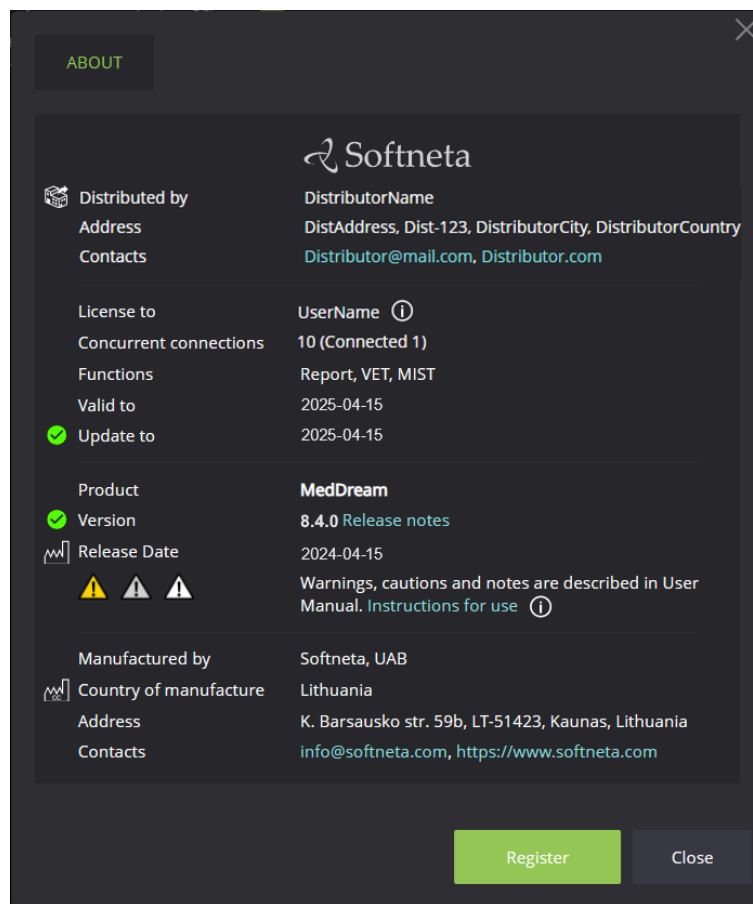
ABOUT

Softneta

Distributed by DistributorName
Address DistAddress, Dist-123, DistributorCity, DistributorCountry
Contacts Distributor@mail.com, Distributor.com

License to UserName
Concurrent connections 10 (Connected 1)
Functions Report, VET, MIST
Valid to 2025-04-15
Update to 2025-04-15

Product MedDream
Version 8.4.0 Release notes
Release Date 2024-04-15
Warnings, cautions and notes are described in User Manual. Instructions for use

Manufactured by Softneta, UAB
Country of manufacture Lithuania
Address K. Barsausko str. 59b, LT-51423, Kaunas, Lithuania
Contacts info@softneta.com, https://www.softneta.com

Register
Close